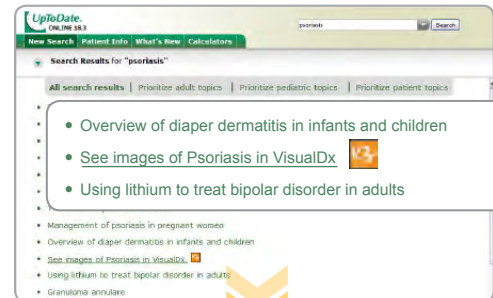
UpToDate. ONLINE 18.3

psoriasis Search

New Search | Patient Info | What's New | Calculators

Search Results for "psoriasis"

All search results | Prioritize adult topics | Prioritize pediatric topics | Prioritize patient topics

• Overview of diaper dermatitis in infants and children
• See images of Psoriasis in VisualDx
• Using lithium to treat bipolar disorder in adults

• Management of psoriasis in pregnant women
• Overview of diaper dermatitis in infants and children
• See images of Psoriasis in VisualDx
• Using lithium to treat bipolar disorder in adults
• Granuloma annulare